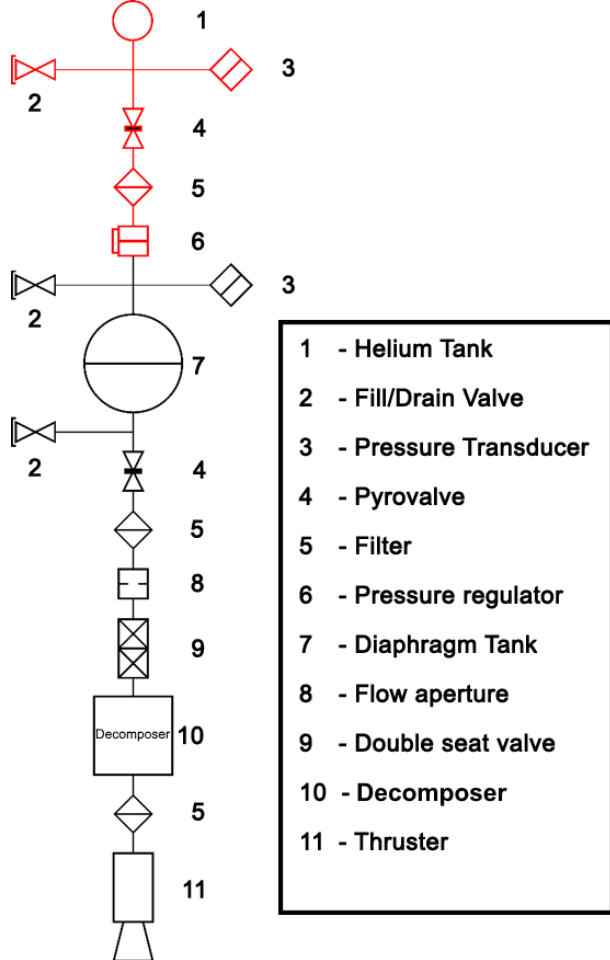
1

2

3

4

5

6

2

3

7

2

4

5

8

9

Decomposer

10

5

11

1 - Helium Tank

2 - Fill/Drain Valve

3 - Pressure Transducer

4 - Pyrovalve

5 - Filter

6 - Pressure regulator

7 - Diaphragm Tank

8 - Flow aperture

9 - Double seat valve

10 - Decomposer

11 - Thruster